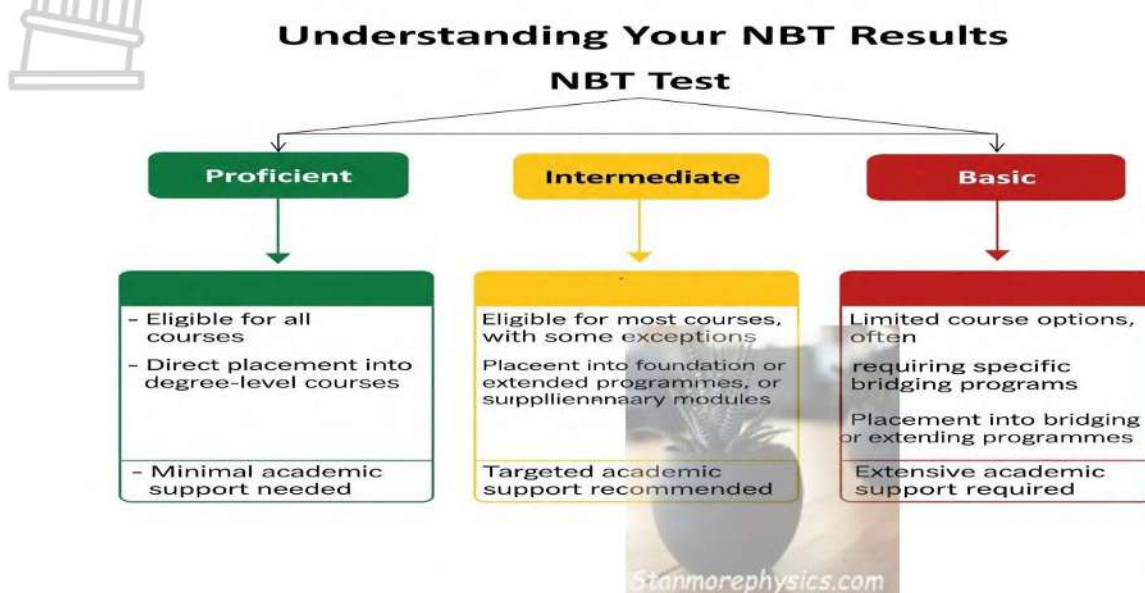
Understanding Your NBT Results

NBT Test

Proficient

Intermediate

Basic

- Eligible for all courses

- Direct placement into degree-level courses

- Minimal academic support needed

Eligible for most courses, with some exceptions

Placeent into foundation or extended programmes, or supplliennaary modules

Targeted academic support recommended

Limited course options, often

requiring specific bridging programs

Placement into bridging or extending programmes

Extensive academic support required

Stanmorephysics.com